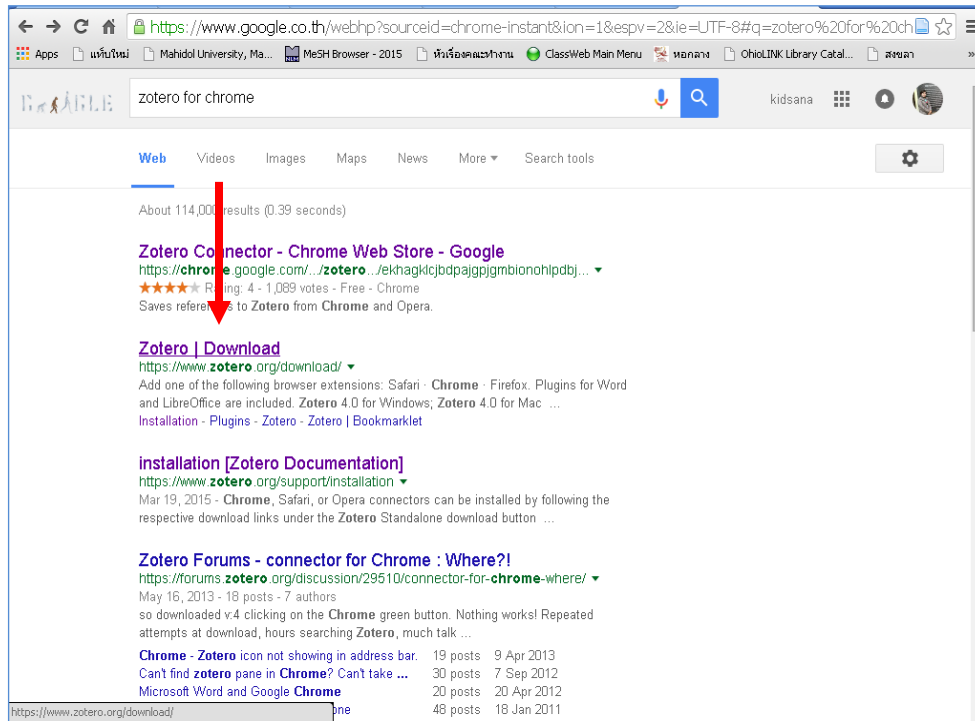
https://www.google.co.th/webhp?sourceid=chrome-instant&ion=1&espv=2&ie=UTF-8#q=zotero%20for%20ch

Apps | แท็บใหม่ | Mahidol University, Ma... | MeSH Browser - 2015 | หัวเรื่องคณะทำงาน | ClassWeb Main Menu | หอกลาง | OhioLINK Library Catal... | สงขลา

zotero for chrome

kidsana

Web Videos Images Maps News More Search tools

About 114,000 results (0.39 seconds)

Zotero Connector - Chrome Web Store - Google
https://chrome.google.com/.../zotero.../ekhagklcjbdpajgpjgmbionohlpdbj...
Rating: 4 - 1,089 votes - Free - Chrome
Saves references to Zotero from Chrome and Opera.

Zotero | Download
https://www.zotero.org/download/
Add one of the following browser extensions: Safari · Chrome · Firefox. Plugins for Word and LibreOffice are included. Zotero 4.0 for Windows; Zotero 4.0 for Mac ...
Installation - Plugins - Zotero - Zotero | Bookmarklet

installation [Zotero Documentation]
https://www.zotero.org/support/installation
Mar 19, 2015 - Chrome, Safari, or Opera connectors can be installed by following the respective download links under the Zotero Standalone download button ...

Zotero Forums - connector for Chrome : Where?!
https://forums.zotero.org/discussion/29510/connector-for-chrome-where/
May 16, 2013 - 18 posts - 7 authors
so downloaded v.4 clicking on the Chrome green button. Nothing works! Repeated attempts at download, hours searching Zotero, much talk ...

| | | |
|---|---|---|
| Chrome - Zotero icon not showing in address bar. | 19 posts | 9 Apr 2013 |
| Can't find zotero pane in Chrome? Can't take ... | 30 posts | 7 Sep 2012 |
| Microsoft Word and Google Chrome | 20 posts | 20 Apr 2012 |
| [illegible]one | 48 posts | 18 Jan 2011 |

https://www.zotero.org/download/